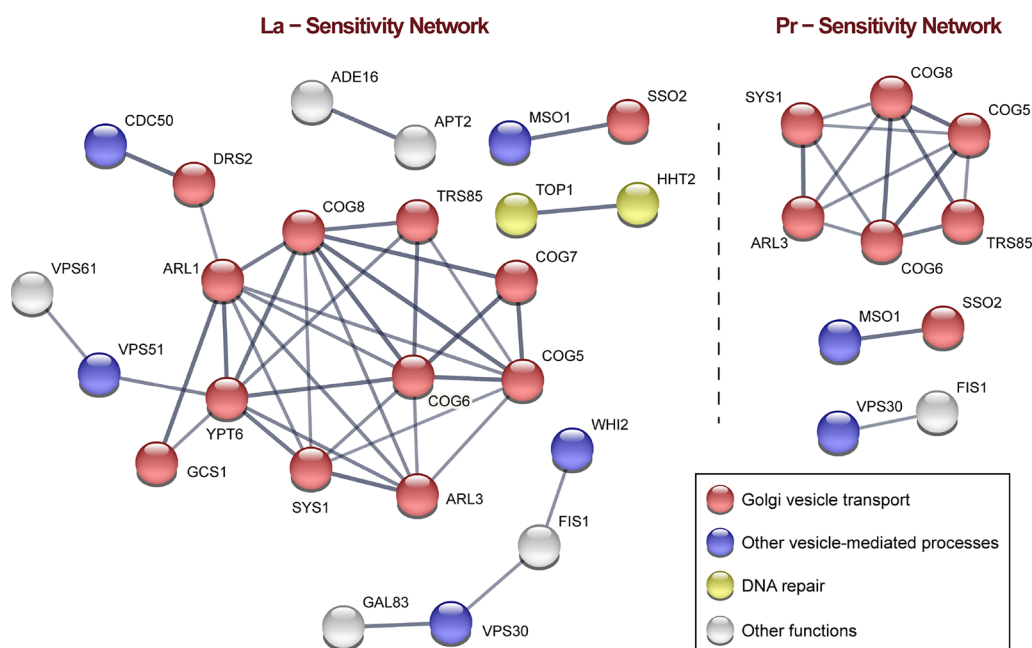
La − Sensitivity Network

ADE16
APT2
MSO1
SSO2
CDC50
DRS2
TOP1
HHT2
COG8
TRS85
COG7
VPS61
ARL1
VPS51
COG5
COG6
YPT6
WHI2
GCS1
SYS1
ARL3
FIS1
GAL83
VPS30

Pr − Sensitivity Network

SYS1
COG8
COG5
ARL3
COG6
TRS85
MSO1
SSO2
VPS30
FIS1

Golgi vesicle transport
Other vesicle-mediated processes
DNA repair
Other functions